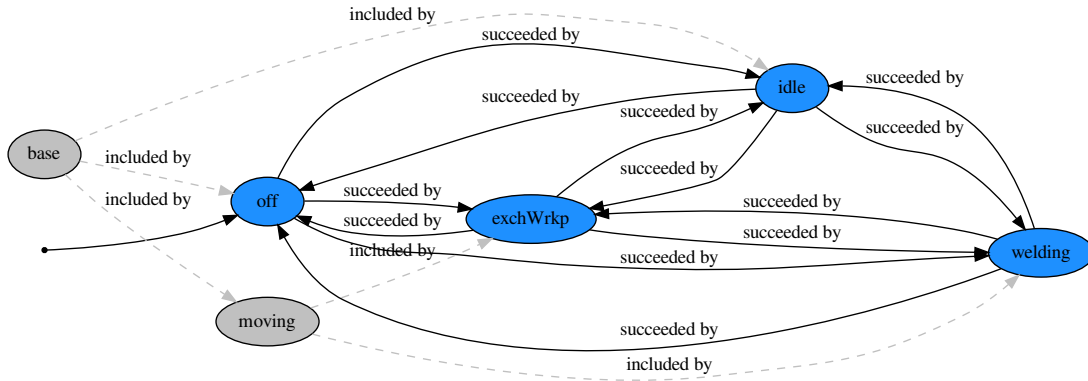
included by

succeeded by

idle

succeeded by

succeeded by

succeeded by

succeeded by

base

included by

succeeded by

included by

off

succeeded by

exchWrkp

succeeded by

succeeded by

succeeded by

included by

succeeded by

welding

moving

succeeded by

included by